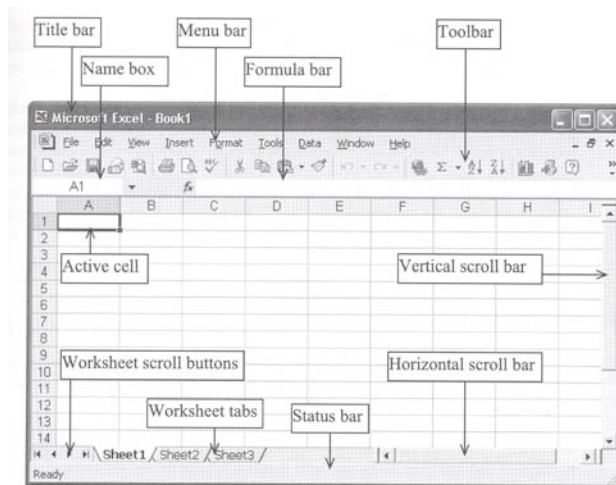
Title bar

Menu bar

Toolbar

Name box

Formula bar

Microsoft Excel - Book1

File Edit View Insert Format Tools Data Window Help

A1

$f_x$

| | A | B | C | D | E | F | G | H | I |
|---|---|---|---|---|---|---|---|---|---|
| 1 | | | | | | | | | |
| 2 | | | | | | | | | |
| 3 | | | | | | | | | |
| 4 | | | | | | | | | |
| 5 | | | | | | | | | |
| 6 | | | | | | | | | |
| 7 | | | | | | | | | |
| 8 | | | | | | | | | |
| 9 | | | | | | | | | |
| 10 | | | | | | | | | |
| 11 | | | | | | | | | |
| 12 | | | | | | | | | |
| 13 | | | | | | | | | |
| 14 | | | | | | | | | |

Active cell

Vertical scroll bar

Worksheet scroll buttons

Horizontal scroll bar

Worksheet tabs

Status bar

Sheet1 Sheet2 Sheet3

Ready